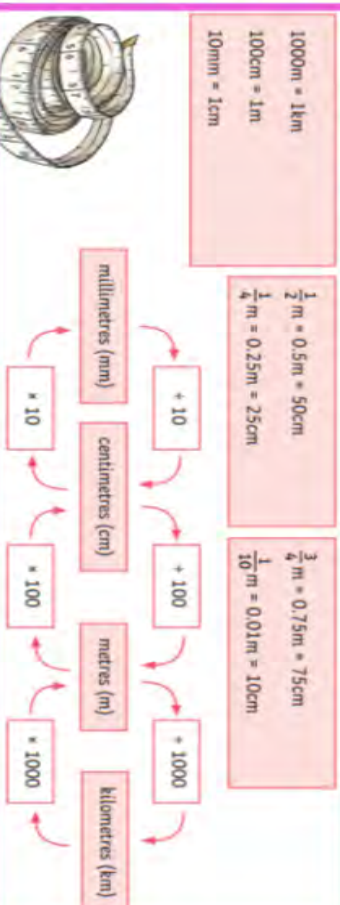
1000m = 1km

100cm = 1m

10mm = 1cm

$\frac{1}{2}$m = 0.5m = 50cm

$\frac{1}{4}$m = 0.25m = 25cm

$\frac{3}{4}$m = 0.75m = 75cm

$\frac{1}{10}$m = 0.01m = 10cm

millimetres (mm)

÷ 10

centimetres (cm)

÷ 100

metres (m)

÷ 1000

kilometres (km)

× 10

× 100

× 1000